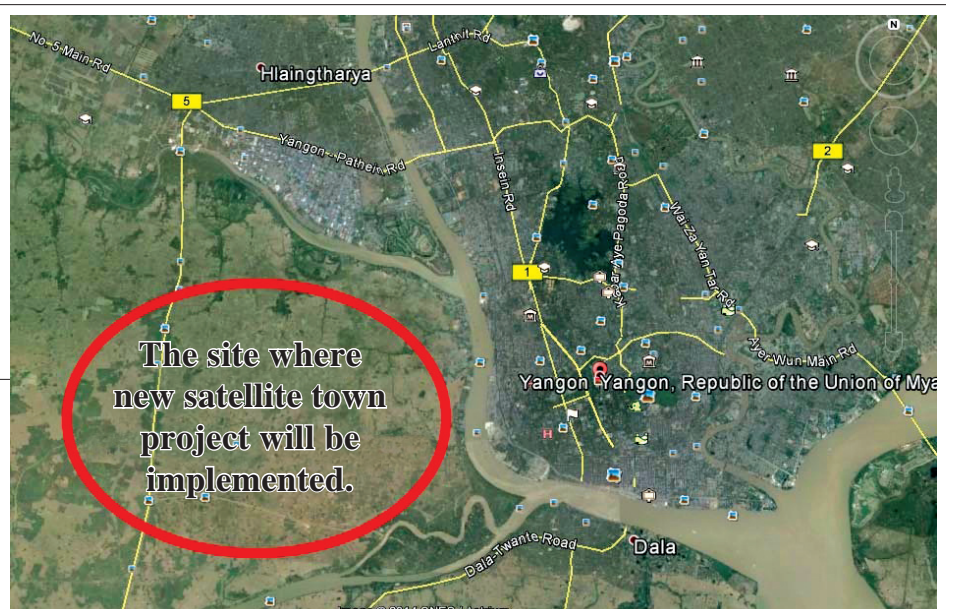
N

No. 5 Main Rd

Lanthit Rd

Hlaingtharya

5

Yangon - Pathein Rd

Insein Rd

Kyar Aye Pagoda Rd

Wai Za Yan Tar Rd

2

1

Ayer Wun Main Rd

The site where new satellite town project will be implemented.

Yangon Yangon, Republic of the Union of Mya

Dala-Twante Road

Dala

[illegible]